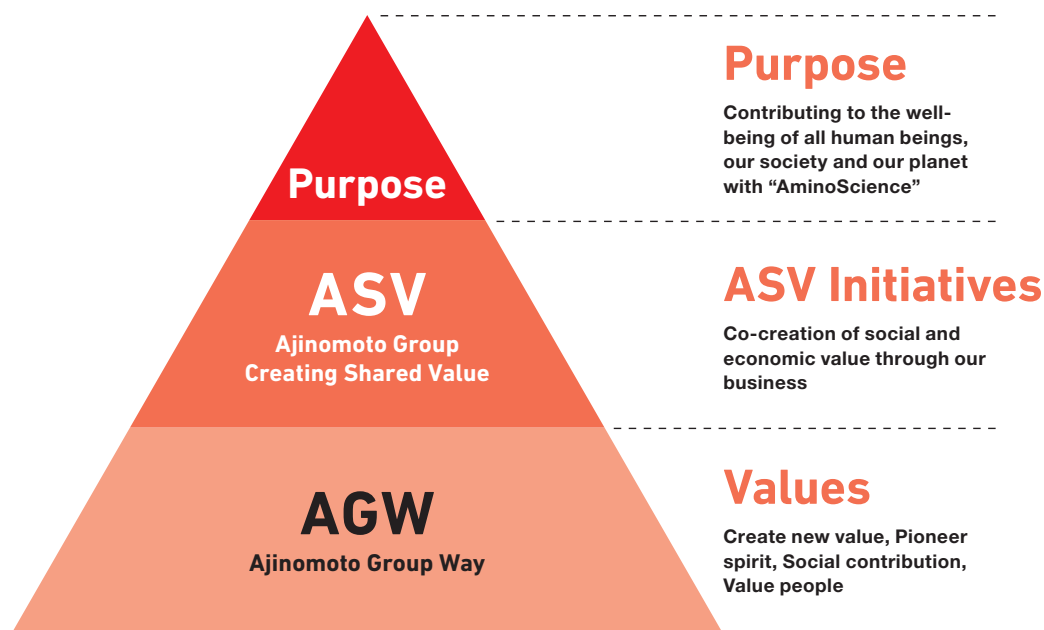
Purpose

ASV
Ajinomoto Group
Creating Shared Value

AGW
Ajinomoto Group Way

Purpose
Contributing to the well-being of all human beings, our society and our planet with “AminoScience”

ASV Initiatives
Co-creation of social and economic value through our business

Values
Create new value, Pioneer spirit, Social contribution, Value people